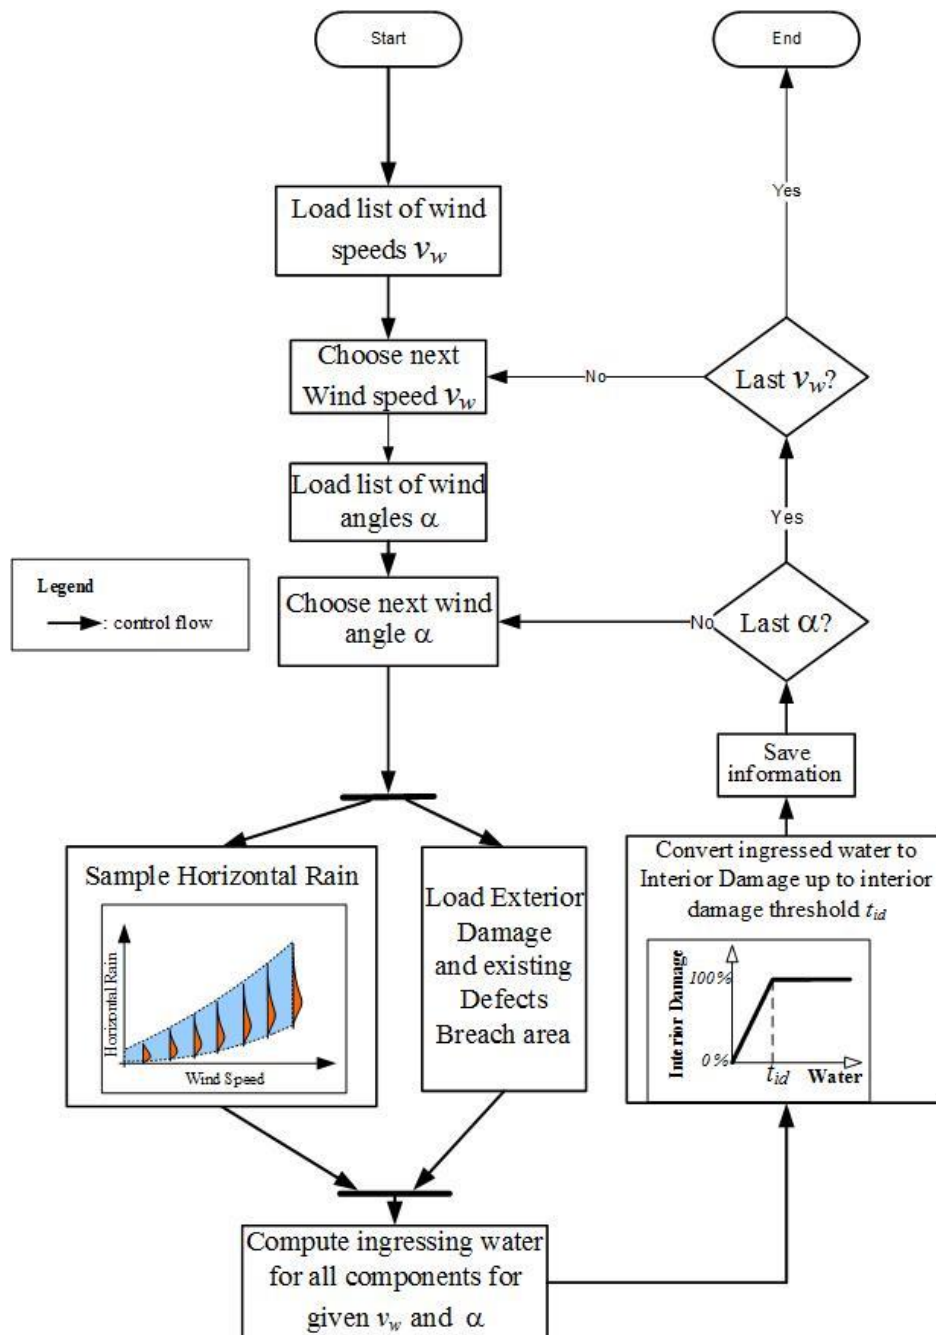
Start

End

Yes

Load list of wind speeds $v_w$

Choose next Wind speed $v_w$

No

Last $v_w$?

Load list of wind angles $\alpha$

Yes

Legend

: control flow

Choose next wind angle $\alpha$

No

Last $\alpha$?

Save information

Sample Horizontal Rain

Horizontal Rain

Wind Speed

Load Exterior Damage and existing Defects Breach area

Convert ingressed water to Interior Damage up to interior damage threshold $t_{id}$

Interior Damage

100%

0%

$t_{id}$

Water

Compute ingressing water for all components for given $v_w$ and $\alpha$